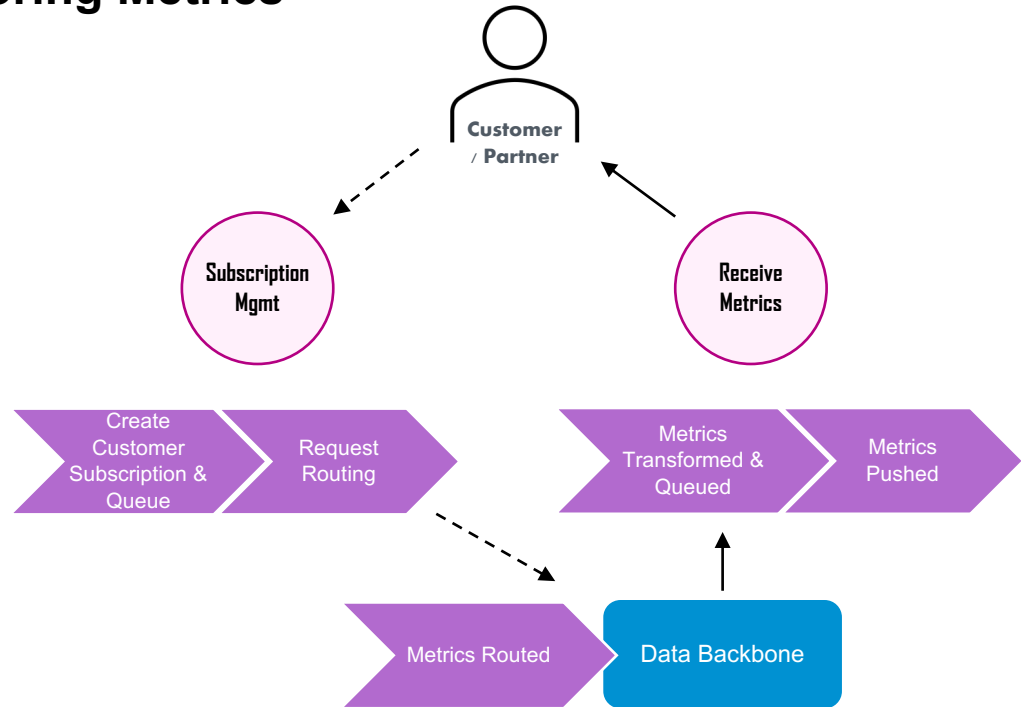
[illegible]ring Metrics

Customer / Partner

Subscription Mgmt

Receive Metrics

Create Customer Subscription & Queue

Request Routing

Metrics Transformed & Queued

Metrics Pushed

Metrics Routed

Data Backbone